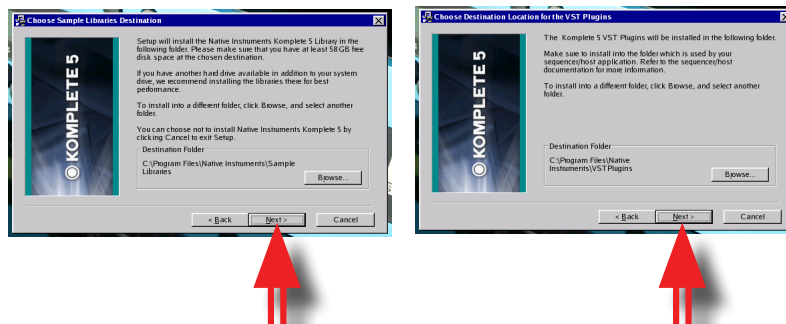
Choose Sample Libraries Destination

KOMPLETE 5

Setup will install the Native Instruments Komplete 5 Library in the following folder. Please make sure that you have at least 58GB free disk space at the chosen destination.

If you have another hard dive available in addition to your system drive, we recommend installing the libraries there for best performance.

To install into a different folder, click Browse, and select another folder.

You can choose not to install Native Instruments Komplete 5 by clicking Cancel to exit Setup.

Destination Folder

C:\Program Files\Native Instruments\Sample Libraries

Browse...

< Back

Next >

Cancel

Choose Destination Location for the VST Plugins

KOMPLETE 5

The Komplete 5 VST Plugins will be installed in the following folder.

Make sure to install into the folder which is used by your sequencer/host application. Refer to the sequencer/host documentation for more information.

To install into a different folder, click Browse, and select another folder.

Destination Folder

C:\Program Files\Native Instruments\VSTPlugins

Browse...

< Back

Next >

Cancel